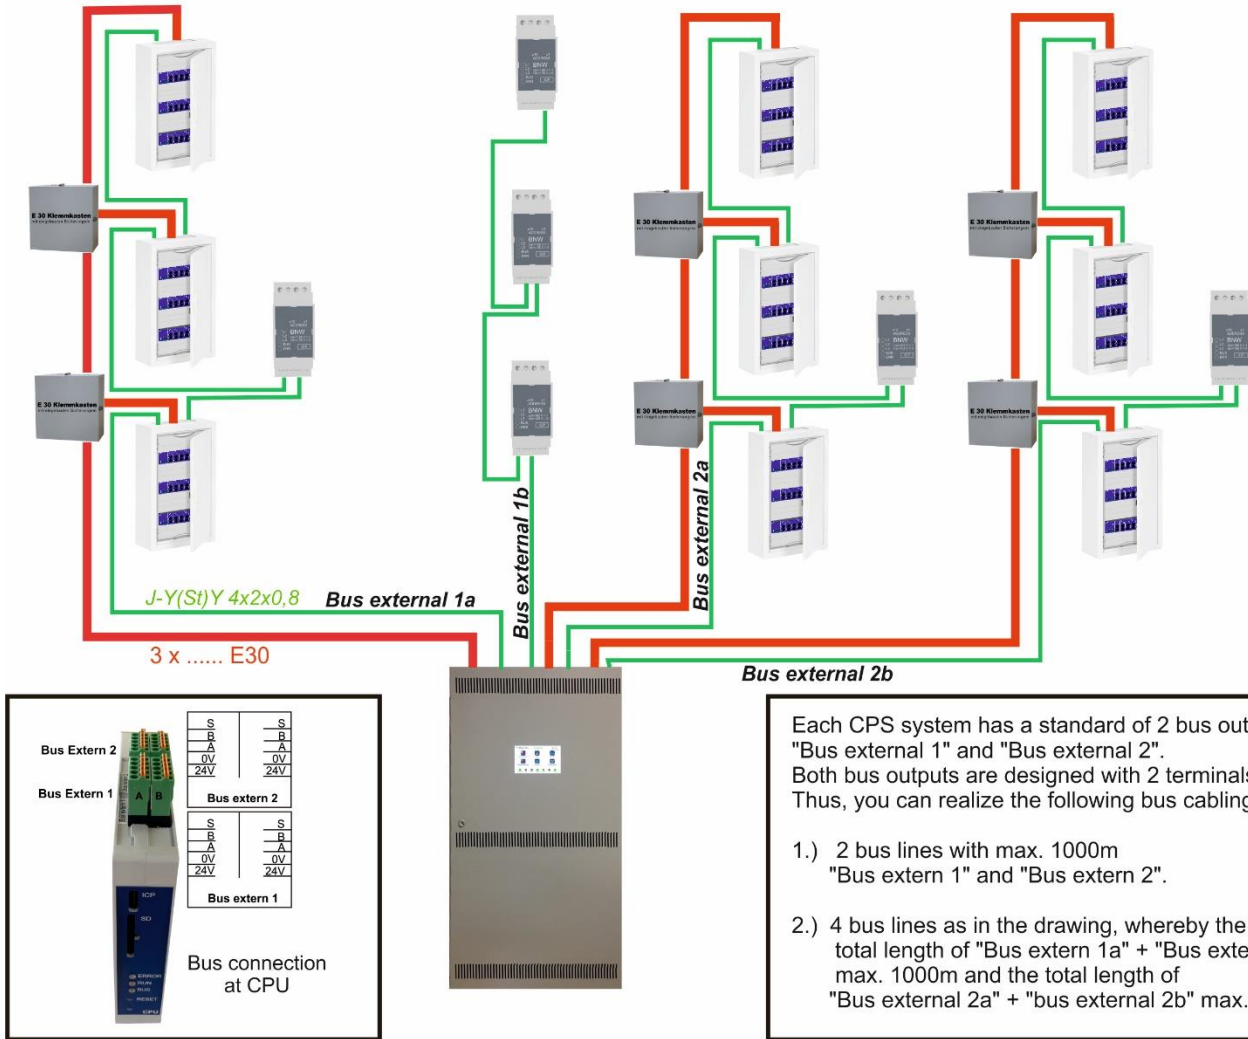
E 30 Klemmkasten

E 30 Klemmkasten

E 30 Klemmkasten

E 30 Klemmkasten

E 30 Klemmkasten

E 30 Klemmkasten

BNW

BNW

BNW

BNW

BNW

BNW

Bus external 1b

Bus external 2a

J-Y(St)Y 4x2x0,8

Bus external 1a

3 x ...... E30

Bus external 2b

Bus Extern 2

Bus Extern 1

A B

| S | S |
|---|---|
| B | B |
| A | A |
| 0V | 0V |
| 24V | 24V |

Bus extern 2

| S | S |
|---|---|
| B | B |
| A | A |
| 0V | 0V |
| 24V | 24V |

Bus extern 1

ICP

SD

ERROR
RUN
BUS
RESET

CPU

Bus connection at CPU

Each CPS system has a standard of 2 bus out
"Bus external 1" and "Bus external 2".
Both bus outputs are designed with 2 terminals
Thus, you can realize the following bus cabling

1.) 2 bus lines with max. 1000m
"Bus extern 1" and "Bus extern 2".

2.) 4 bus lines as in the drawing, whereby the
total length of "Bus extern 1a" + "Bus exte
max. 1000m and the total length of
"Bus external 2a" + "bus external 2b" max.